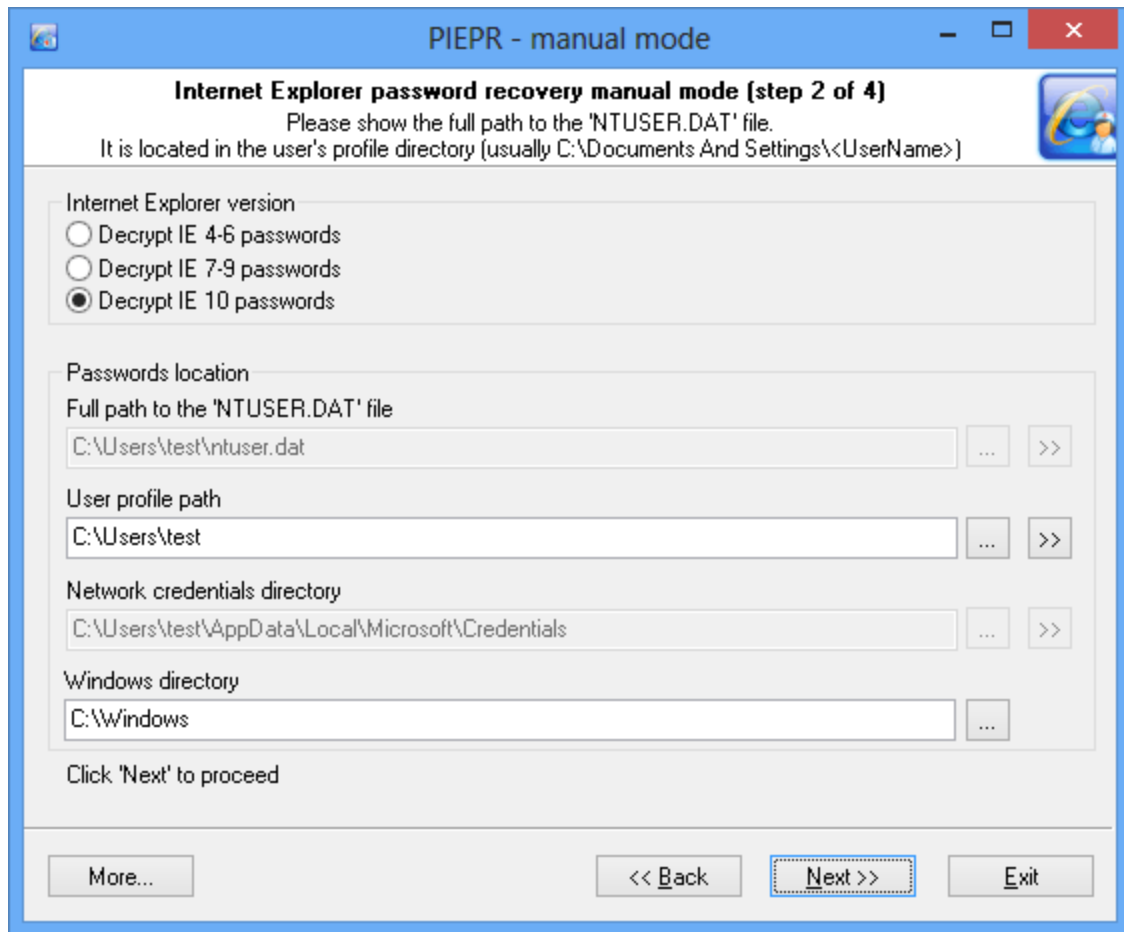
PIEPR - manual mode

Internet Explorer password recovery manual mode (step 2 of 4)
Please show the full path to the 'NTUSER.DAT' file.
It is located in the user's profile directory (usually C:\Documents And Settings\<UserName>)

Internet Explorer version
Decrypt IE 4-6 passwords
Decrypt IE 7-9 passwords
Decrypt IE 10 passwords

Passwords location
Full path to the 'NTUSER.DAT' file
C:\Users\test\ntuser.dat
... >>
User profile path
C:\Users\test
... >>
Network credentials directory
C:\Users\test\AppData\Local\Microsoft\Credentials
... >>
Windows directory
C:\Windows
...

Click 'Next' to proceed

More...
<< Back
Next >>
Exit